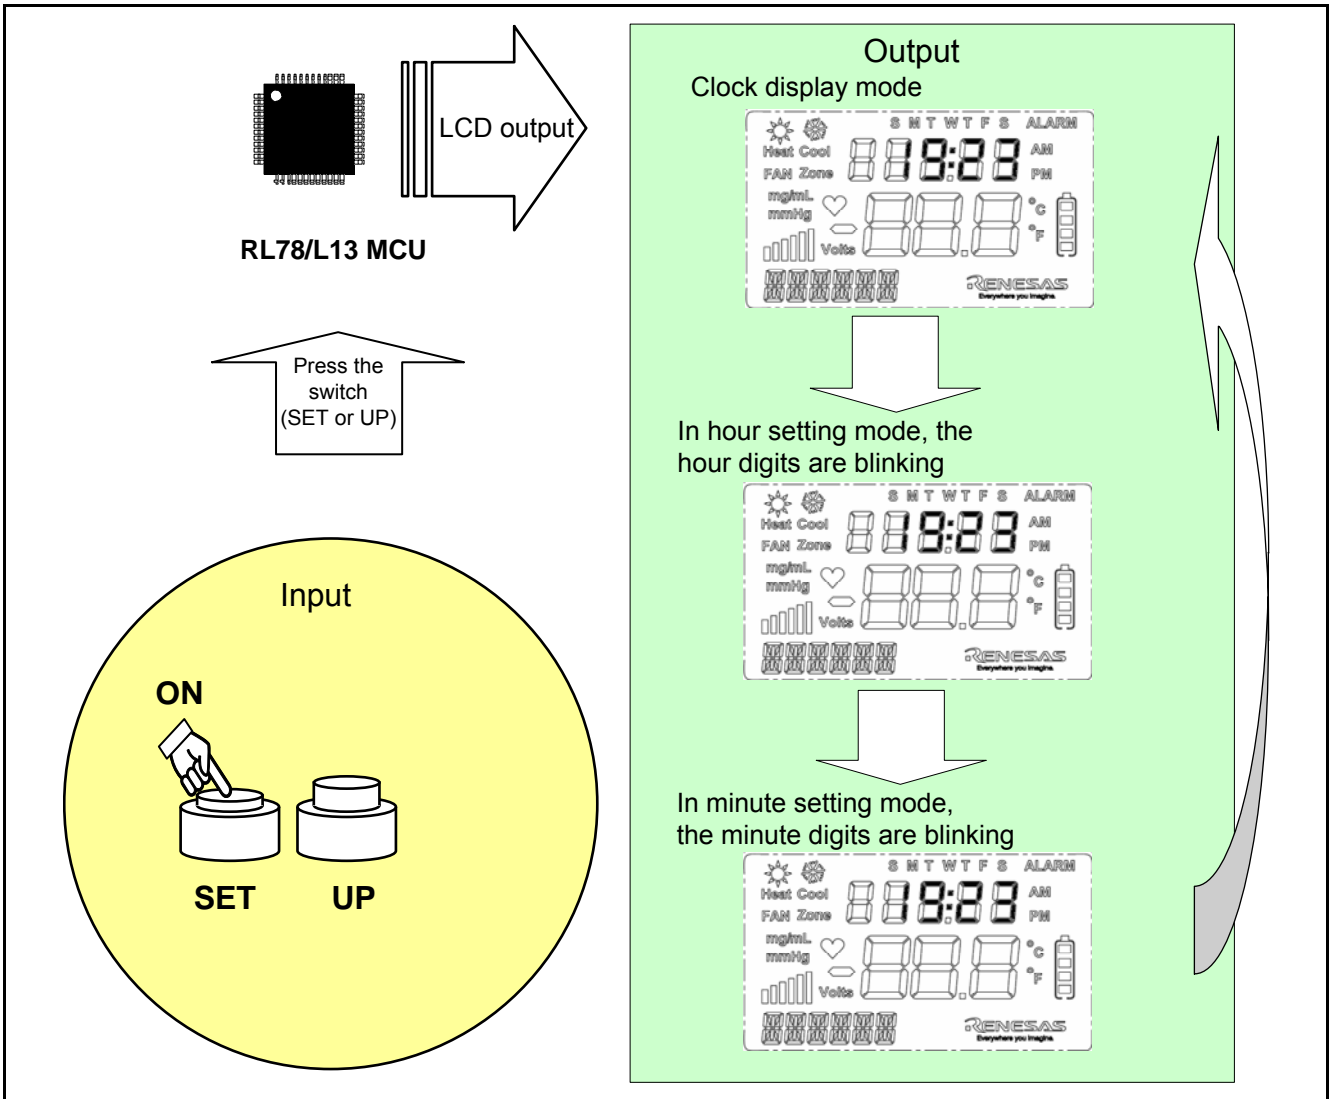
LCD output

RL78/L13 MCU

Press the switch (SET or UP)

Input

ON

SET

UP

Output

Clock display mode

S M T W T F S ALARM

Heat Cool

FAN Zone

19:23

AM

PM

mg/mL

mmHg

°C

°F

Volts

RENESAS

Everywhere you imagine.

In hour setting mode, the hour digits are blinking

S M T W T F S ALARM

Heat Cool

FAN Zone

19:23

AM

PM

mg/mL

mmHg

°C

°F

Volts

RENESAS

Everywhere you imagine.

In minute setting mode, the minute digits are blinking

S M T W T F S ALARM

Heat Cool

FAN Zone

19:23

AM

PM

mg/mL

mmHg

°C

°F

Volts

RENESAS

Everywhere you imagine.